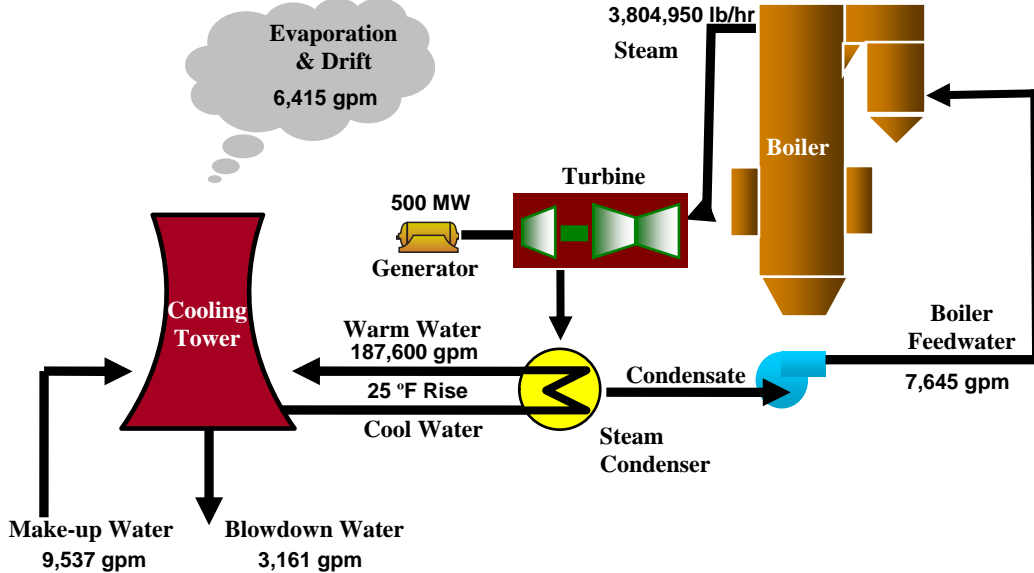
Evaporation & Drift
6,415 gpm

3,804,950 lb/hr
Steam

Boiler

Turbine

500 MW

Generator

Cooling Tower

Warm Water
187,600 gpm

25 ºF Rise

Cool Water

Condensate

Steam Condenser

Boiler Feedwater
7,645 gpm

Make-up Water
9,537 gpm

Blowdown Water
3,161 gpm